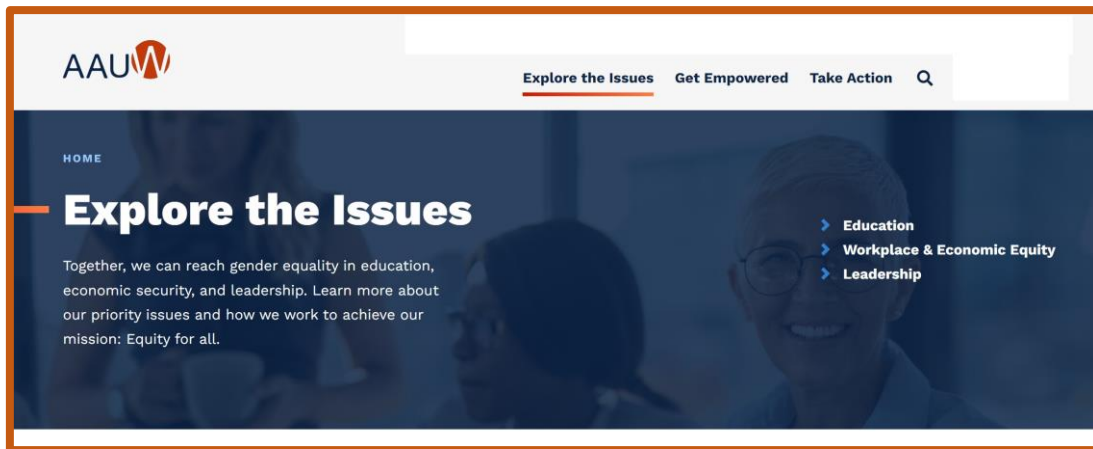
AAUW

Explore the Issues Get Empowered Take Action

HOME

Explore the Issues

Together, we can reach gender equality in education, economic security, and leadership. Learn more about our priority issues and how we work to achieve our mission: Equity for all.

Education
Workplace & Economic Equity
Leadership